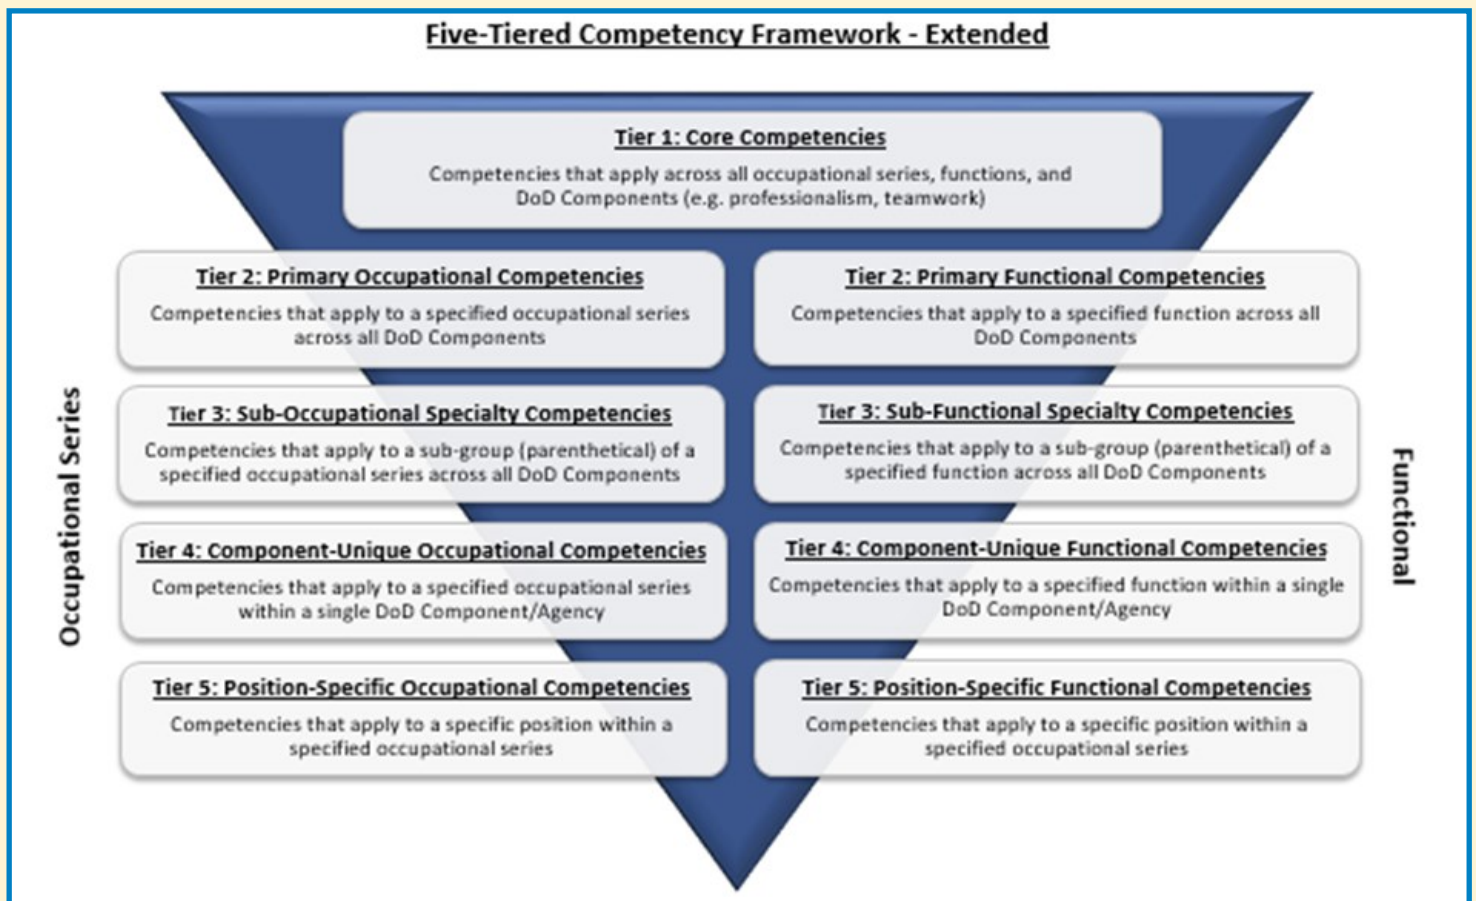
Five-Tiered Competency Framework - Extended

Tier 1: Core Competencies

Competencies that apply across all occupational series, functions, and DoD Components (e.g. professionalism, teamwork)

Occupational Series

Tier 2: Primary Occupational Competencies

Competencies that apply to a specified occupational series across all DoD Components

Tier 3: Sub-Occupational Specialty Competencies

Competencies that apply to a sub-group (parenthetical) of a specified occupational series across all DoD Components

Tier 4: Component-Unique Occupational Competencies

Competencies that apply to a specified occupational series within a single DoD Component/Agency

Tier 5: Position-Specific Occupational Competencies

Competencies that apply to a specific position within a specified occupational series

Functional

Tier 2: Primary Functional Competencies

Competencies that apply to a specified function across all DoD Components

Tier 3: Sub-Functional Specialty Competencies

Competencies that apply to a sub-group (parenthetical) of a specified function across all DoD Components

Tier 4: Component-Unique Functional Competencies

Competencies that apply to a specified function within a single DoD Component/Agency

Tier 5: Position-Specific Functional Competencies

Competencies that apply to a specific position within a specified occupational series